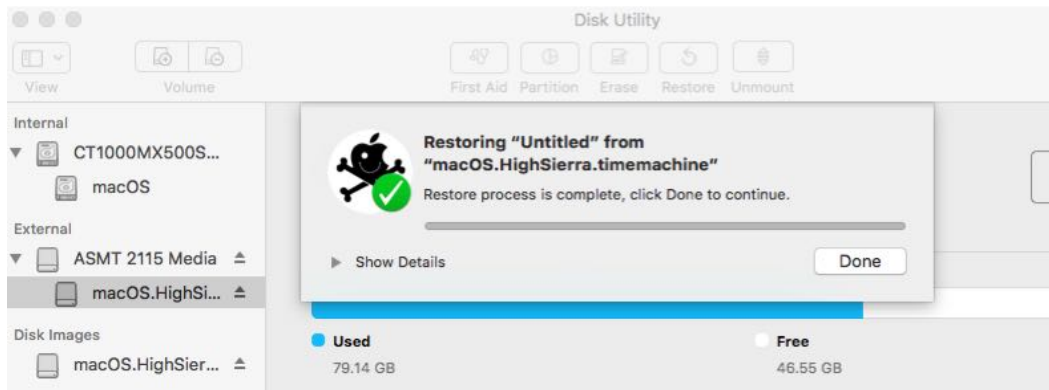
Disk Utility

View
Volume
First Aid
Partition
Erase
Restore
Unmount

Internal
CT1000MX500S...
macOS
External
ASMT 2115 Media
macOS.HighSi...
Disk Images
macOS.HighSier...

Restoring "Untitled" from "macOS.HighSierra.timemachine"
Restore process is complete, click Done to continue.

Show Details
Done

Used
79.14 GB
Free
46.55 GB